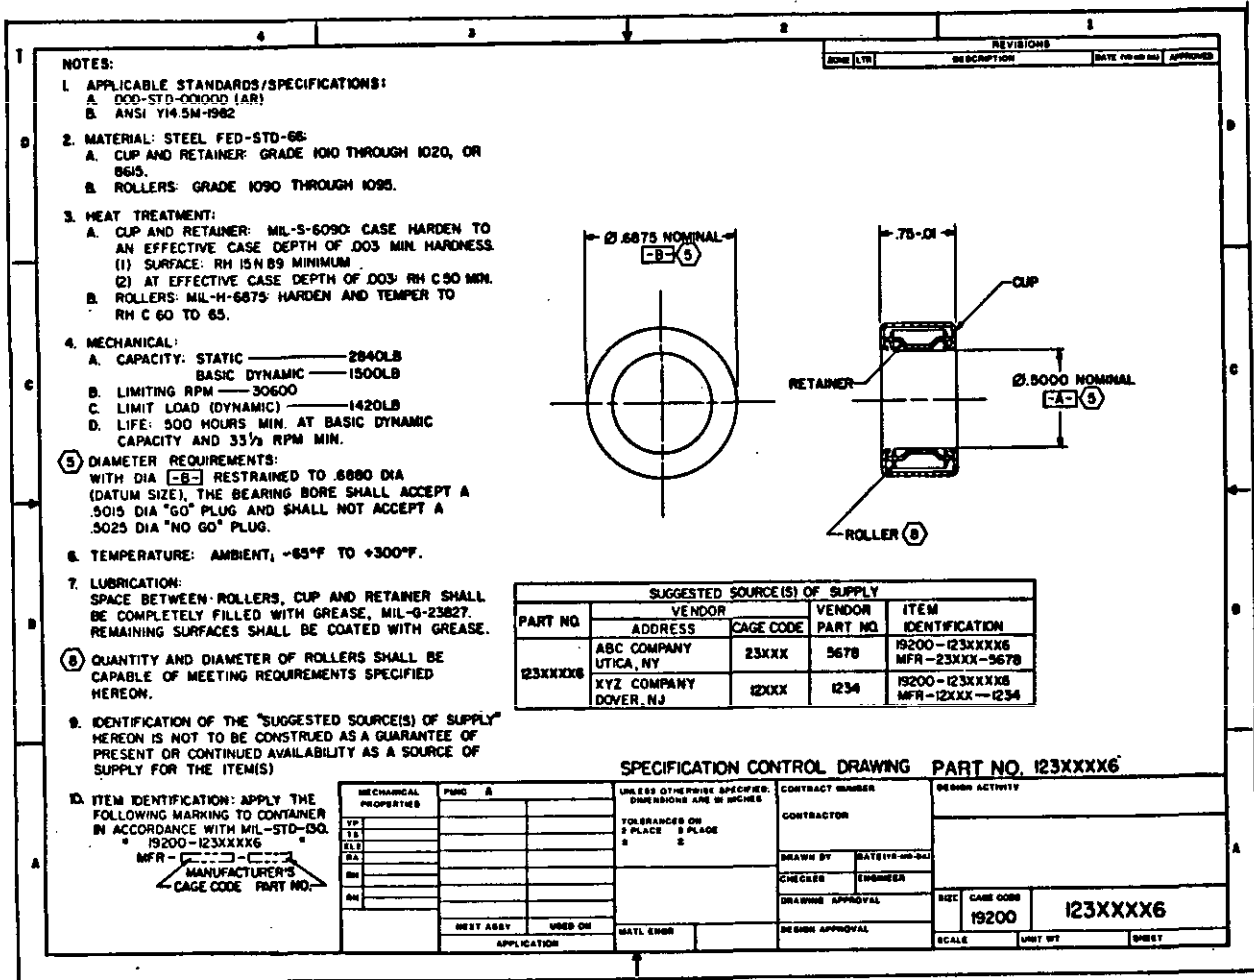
4 3 2 1

D C B A

REVISIONS

| ZONE | LTR | DESCRIPTION | DATE (YR-MO-DA) | APPROVED |
|---|---|---|---|---|

NOTES:

1. APPLICABLE STANDARDS/SPECIFICATIONS:
A. DOD-STD-00100D (AR)
B. ANSI Y14.5M-1982

2. MATERIAL: STEEL FED-STD-66:
A. CUP AND RETAINER: GRADE 1010 THROUGH 1020, OR 8615.
B. ROLLERS: GRADE 1090 THROUGH 1095.

3. HEAT TREATMENT:
A. CUP AND RETAINER: MIL-S-6090: CASE HARDEN TO AN EFFECTIVE CASE DEPTH OF .003 MIN. HARDNESS.
(1) SURFACE: RH 15N 89 MINIMUM.
(2) AT EFFECTIVE CASE DEPTH OF .003: RH C 50 MIN.
B. ROLLERS: MIL-H-6875: HARDEN AND TEMPER TO RH C 60 TO 65.

4. MECHANICAL:
A. CAPACITY: STATIC ———— 2840LB
BASIC DYNAMIC ———— 1500LB
B. LIMITING RPM —— 30600
C. LIMIT LOAD (DYNAMIC) ———— 1420LB
D. LIFE: 500 HOURS MIN. AT BASIC DYNAMIC CAPACITY AND 33⅓ RPM MIN.

(5) DIAMETER REQUIREMENTS:
WITH DIA [-B-] RESTRAINED TO .6880 DIA (DATUM SIZE), THE BEARING BORE SHALL ACCEPT A .5015 DIA "GO" PLUG AND SHALL NOT ACCEPT A .5025 DIA "NO GO" PLUG.

6. TEMPERATURE: AMBIENT; -65°F TO +300°F.

7. LUBRICATION:
SPACE BETWEEN ROLLERS, CUP AND RETAINER SHALL BE COMPLETELY FILLED WITH GREASE, MIL-G-23827. REMAINING SURFACES SHALL BE COATED WITH GREASE.

(8) QUANTITY AND DIAMETER OF ROLLERS SHALL BE CAPABLE OF MEETING REQUIREMENTS SPECIFIED HEREON.

9. IDENTIFICATION OF THE "SUGGESTED SOURCE(S) OF SUPPLY" HEREON IS NOT TO BE CONSTRUED AS A GUARANTEE OF PRESENT OR CONTINUED AVAILABILITY AS A SOURCE OF SUPPLY FOR THE ITEM(S)

10. ITEM IDENTIFICATION: APPLY THE FOLLOWING MARKING TO CONTAINER IN ACCORDANCE WITH MIL-STD-130.
" 19200-123XXXX6 "
MFR-[____]-[____]
MANUFACTURER'S CAGE CODE PART NO.

Ø.6875 NOMINAL [-B-] (5)

.75-.01

CUP

RETAINER

Ø.5000 NOMINAL [-A-] (5)

ROLLER (8)

SUGGESTED SOURCE(S) OF SUPPLY

| PART NO. | VENDOR ADDRESS | CAGE CODE | VENDOR PART NO. | ITEM IDENTIFICATION |
|---|---|---|---|---|
| 123XXXX6 | ABC COMPANY UTICA, NY | 23XXX | 5678 | 19200-123XXXX6 MFR-23XXX-5678 |
| | XYZ COMPANY DOVER, NJ | 12XXX | 1234 | 19200-123XXXX6 MFR-12XXX-1234 |

SPECIFICATION CONTROL DRAWING PART NO. 123XXXX6

MECHANICAL PROPERTIES
YP
TS
ELG
RA
BH
RH

PMIC A

NEXT ASSY USED ON
APPLICATION

UNLESS OTHERWISE SPECIFIED: DIMENSIONS ARE IN INCHES
TOLERANCES ON
2 PLACE 3 PLACE
± ±

MATL ENGR

CONTRACT NUMBER
CONTRACTOR
DRAWN BY DATE(YR-MO-DA)
CHECKED ENGINEER
DRAWING APPROVAL
DESIGN APPROVAL

DESIGN ACTIVITY

SIZE CAGE CODE 19200 123XXXX6

SCALE UNIT WT SHEET